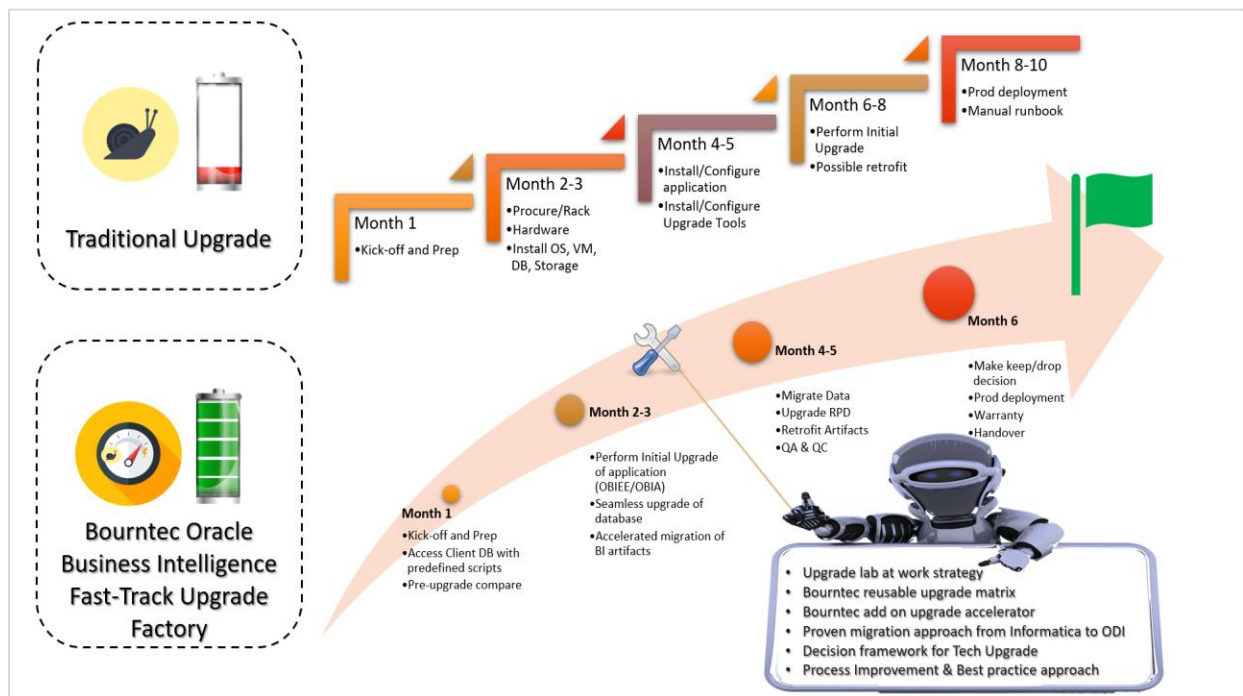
Traditional Upgrade

Month 1
•Kick-off and Prep

Month 2-3
•Procure/Rack
•Hardware
•Install OS, VM, DB, Storage

Month 4-5
•Install/Configure application
•Install/Configure Upgrade Tools

Month 6-8
•Perform Initial Upgrade
•Possible retrofit

Month 8-10
•Prod deployment
•Manual runbook

Bourntec Oracle Business Intelligence Fast-Track Upgrade Factory

Month 1
•Kick-off and Prep
•Access Client DB with predefined scripts
•Pre-upgrade compare

Month 2-3
•Perform Initial Upgrade of application (OBIEE/OBIA)
•Seamless upgrade of database
•Accelerated migration of BI artifacts

Month 4-5
•Migrate Data
•Upgrade RPD
•Retrofit Artifacts
•QA & QC

Month 6
•Make keep/drop decision
•Prod deployment
•Warranty
•Handover

• Upgrade lab at work strategy
• Bourntec reusable upgrade matrix
• Bourntec add on upgrade accelerator
• Proven migration approach from Informatica to ODI
• Decision framework for Tech Upgrade
• Process Improvement & Best practice approach